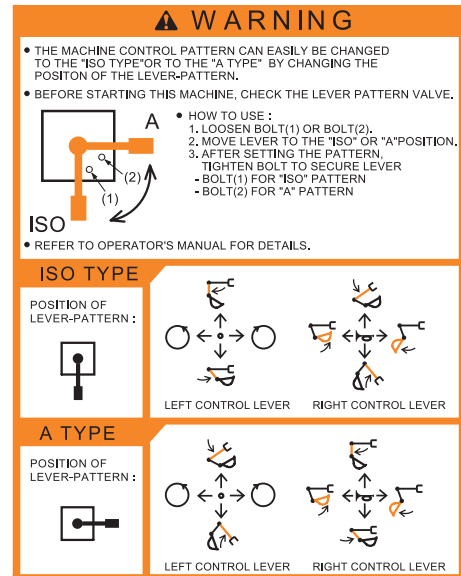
⚠ WARNING

• THE MACHINE CONTROL PATTERN CAN EASILY BE CHANGED TO THE "ISO TYPE"OR TO THE "A TYPE" BY CHANGING THE POSITON OF THE LEVER-PATTERN.

• BEFORE STARTING THIS MACHINE, CHECK THE LEVER PATTERN VALVE.

A
(2)
(1)
ISO

• HOW TO USE :
1. LOOSEN BOLT(1) OR BOLT(2).
2. MOVE LEVER TO THE "ISO" OR "A"POSITION.
3. AFTER SETTING THE PATTERN, TIGHTEN BOLT TO SECURE LEVER
- BOLT(1) FOR "ISO" PATTERN
- BOLT(2) FOR "A" PATTERN

• REFER TO OPERATOR'S MANUAL FOR DETAILS.

ISO TYPE

POSITION OF LEVER-PATTERN :

LEFT CONTROL LEVER

RIGHT CONTROL LEVER

A TYPE

POSITION OF LEVER-PATTERN :

LEFT CONTROL LEVER

RIGHT CONTROL LEVER